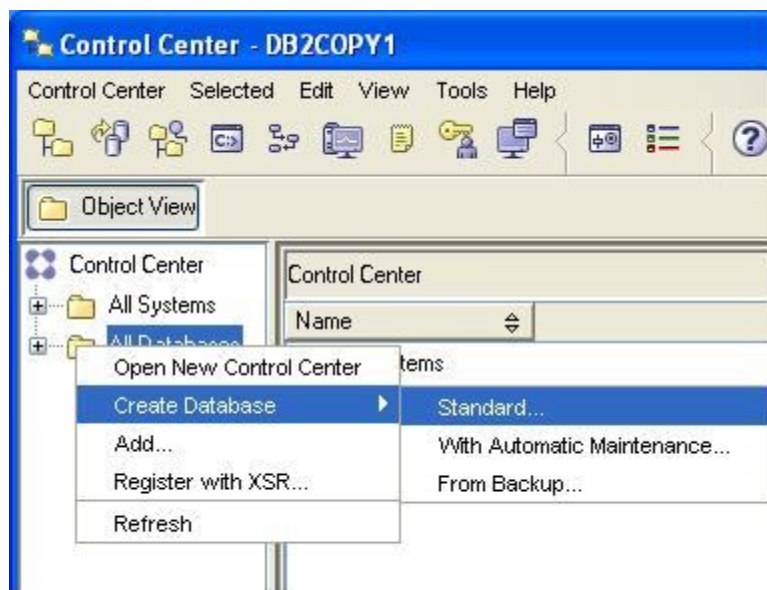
Control Center - DB2COPY1

Control Center Selected Edit View Tools Help

Object View

Control Center
All Systems
All Databases

Control Center
Name
tems

Open New Control Center
Create Database
Add...
Register with XSR...
Refresh

Standard...
With Automatic Maintenance...
From Backup...